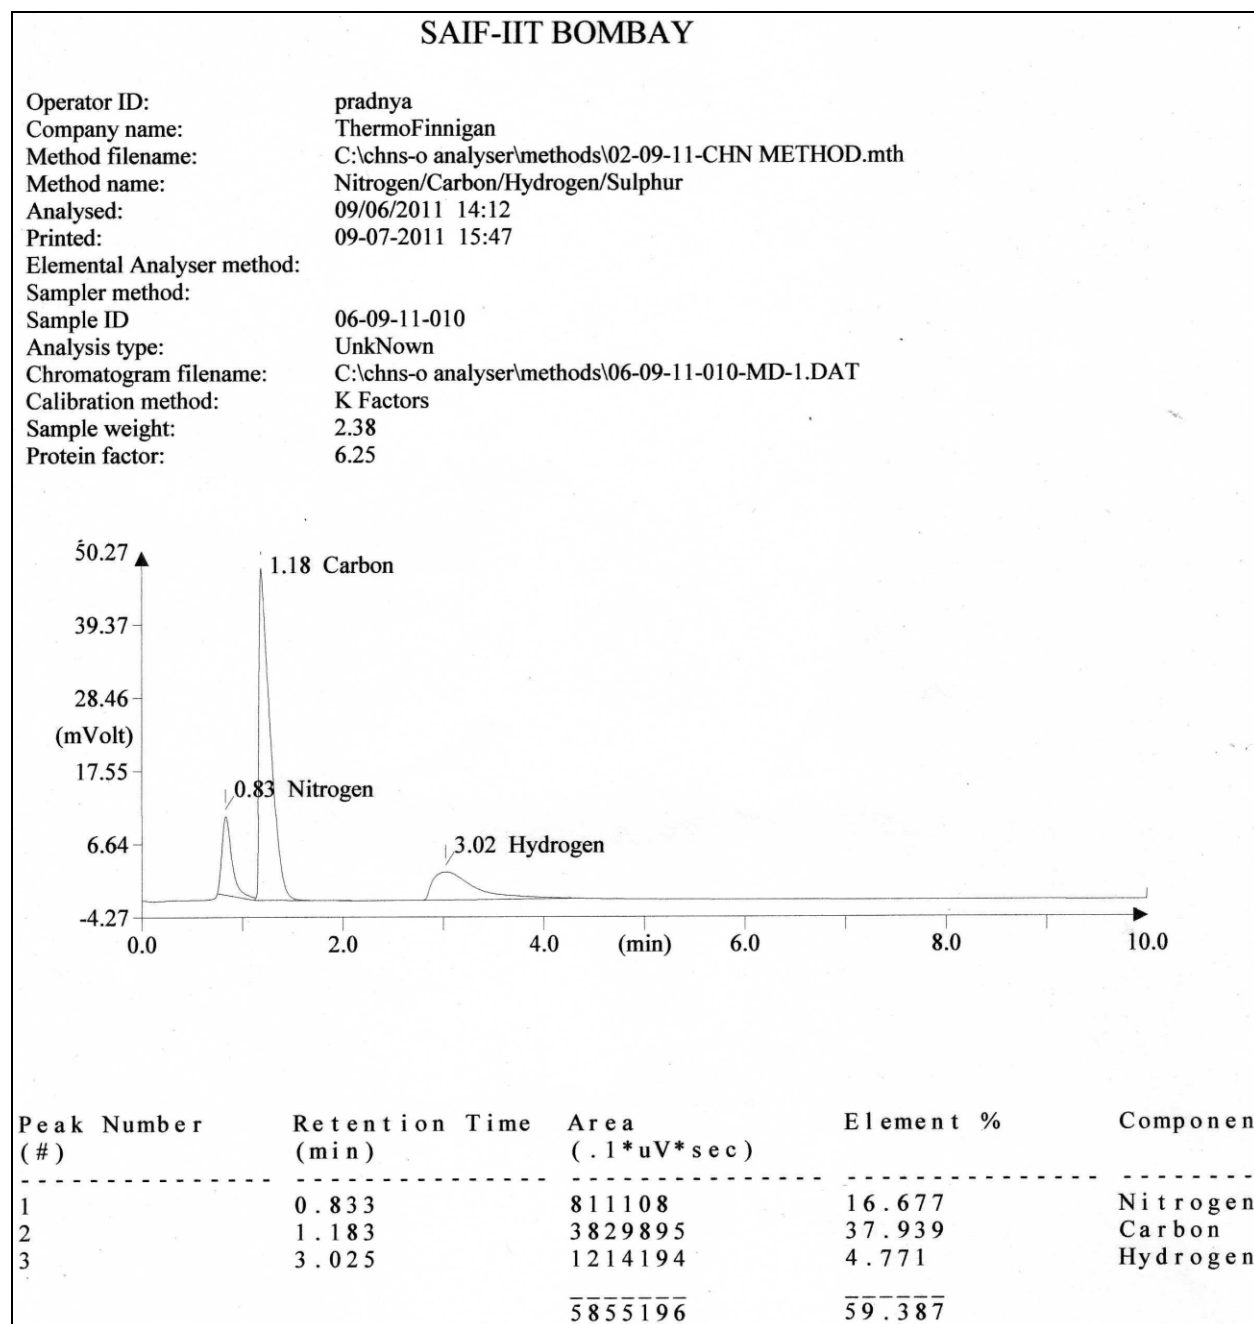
SAIF-IIT BOMBAY

Operator ID: pradnya
Company name: ThermoFinnigan
Method filename: C:\chns-o analyser\methods\02-09-11-CHN METHOD.mth
Method name: Nitrogen/Carbon/Hydrogen/Sulphur
Analysed: 09/06/2011 14:12
Printed: 09-07-2011 15:47
Elemental Analyser method:
Sampler method:
Sample ID 06-09-11-010
Analysis type: UnkNown
Chromatogram filename: C:\chns-o analyser\methods\06-09-11-010-MD-1.DAT
Calibration method: K Factors
Sample weight: 2.38
Protein factor: 6.25

50.27
39.37
28.46
(mVolt)
17.55
6.64
-4.27
1.18 Carbon
0.83 Nitrogen
3.02 Hydrogen
0.0
2.0
4.0
(min)
6.0
8.0
10.0

| Peak Number (#) | Retention Time (min) | Area (.1*uV*sec) | Element % | Componen |
|---|---|---|---|---|
| 1 | 0.833 | 811108 | 16.677 | Nitrogen |
| 2 | 1.183 | 3829895 | 37.939 | Carbon |
| 3 | 3.025 | 1214194 | 4.771 | Hydrogen |
| | | 5855196 | 59.387 | |